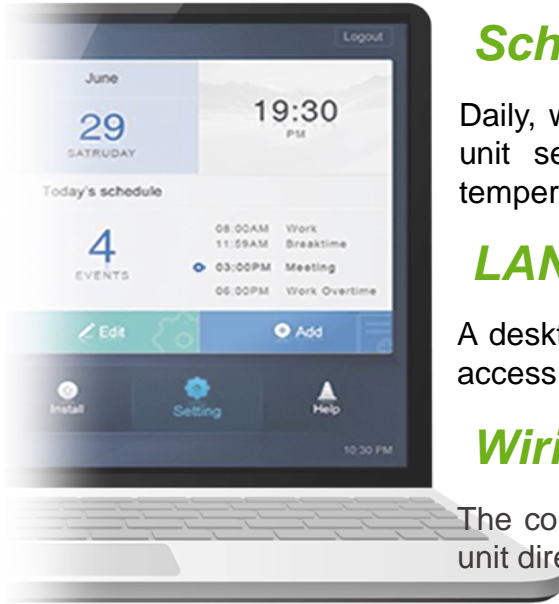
Logout

June

29

SATRUDAY

19:30

PM

Today's schedule

4

EVENTS

08:00AM Work
11:59AM Breaktime
03:00PM Meeting
06:00PM Work Overtime

Edit

Add

Install

Setting

Help

10:30 PM

Sch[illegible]

Daily, w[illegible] unit se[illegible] temper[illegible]

LAN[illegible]

A deskt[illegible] access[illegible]

Wiri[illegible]

The co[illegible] unit dire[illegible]